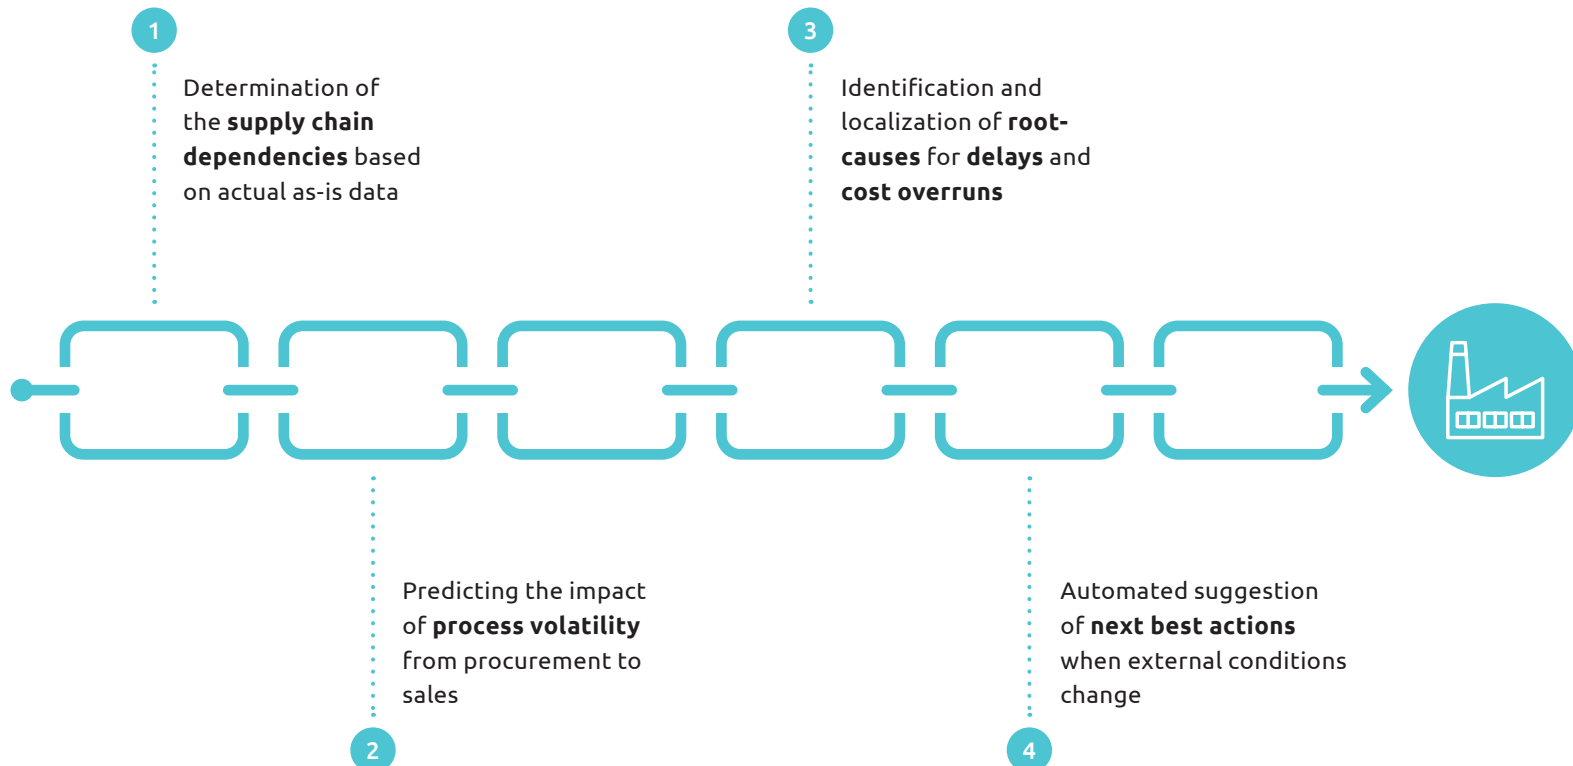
1

Determination of the supply chain dependencies based on actual as-is data

3

Identification and localization of root-causes for delays and cost overruns

Predicting the impact of process volatility from procurement to sales

2

Automated suggestion of next best actions when external conditions change

4